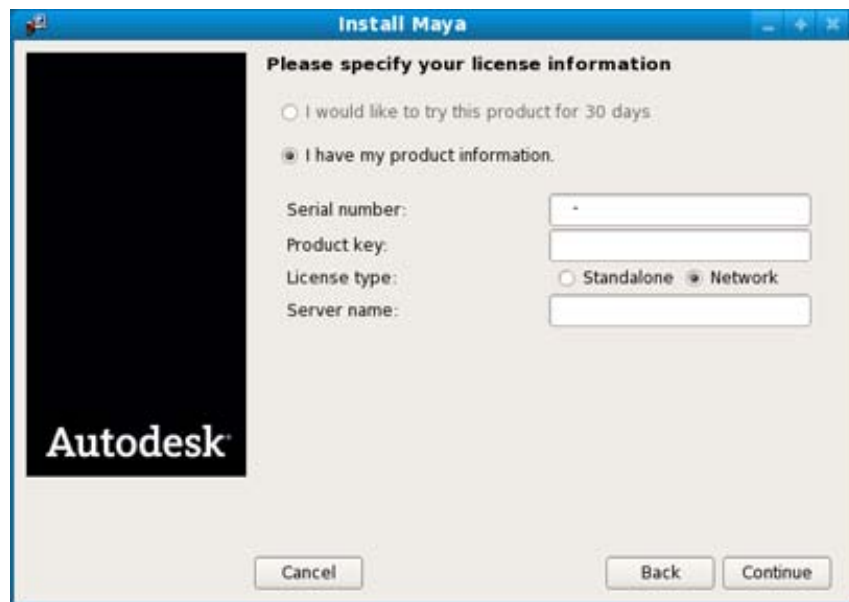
Install Maya

Please specify your license information

I would like to try this product for 30 days

I have my product information.

Serial number: -

Product key:

License type: Standalone Network

Server name:

Autodesk.

Cancel

Back

Continue